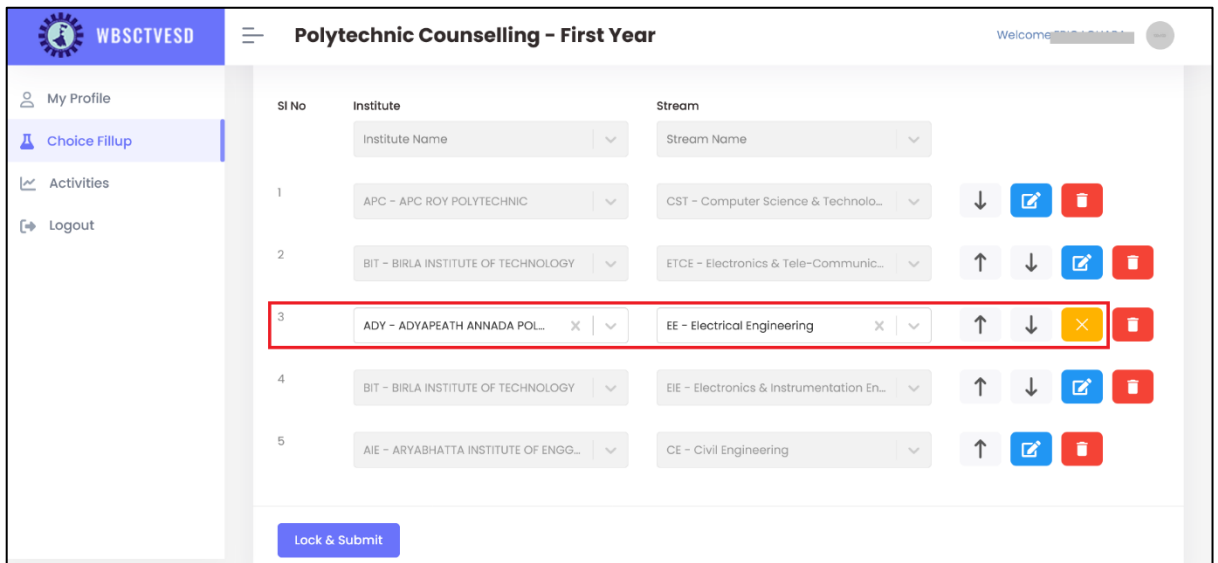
WBSCTVESD

Polytechnic Counselling - First Year

Welcome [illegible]

My Profile

Choice Fillup

Activities

Logout

| Sl No | Institute | Stream |
|---|---|---|
| | Institute Name | Stream Name |
| 1 | APC - APC ROY POLYTECHNIC | CST - Computer Science & Technolo... |
| 2 | BIT - BIRLA INSTITUTE OF TECHNOLOGY | ETCE - Electronics & Tele-Communic... |
| 3 | ADY - ADYAPEATH ANNADA POL... | EE - Electrical Engineering |
| 4 | BIT - BIRLA INSTITUTE OF TECHNOLOGY | EIE - Electronics & Instrumentation En... |
| 5 | AIE - ARYABHATTA INSTITUTE OF ENGG... | CE - Civil Engineering |

Lock & Submit